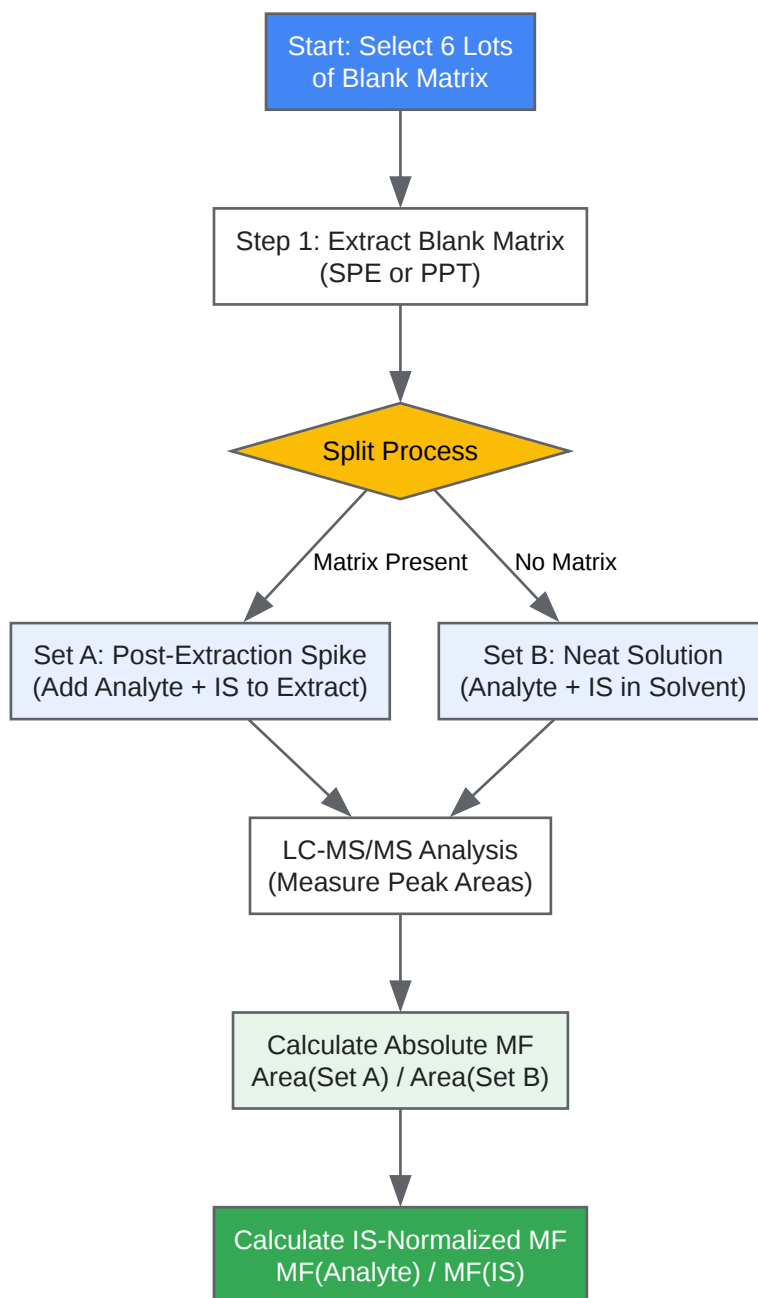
Start: Select 6 Lots of Blank Matrix

Step 1: Extract Blank Matrix (SPE or PPT)

Split Process

Matrix Present

No Matrix

Set A: Post-Extraction Spike (Add Analyte + IS to Extract)

Set B: Neat Solution (Analyte + IS in Solvent)

LC-MS/MS Analysis (Measure Peak Areas)

Calculate Absolute MF Area(Set A) / Area(Set B)

Calculate IS-Normalized MF MF(Analyte) / MF(IS)